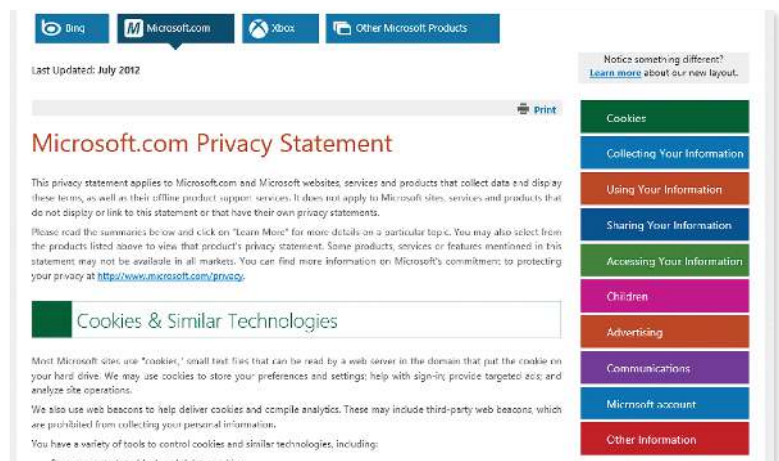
Bing Microsoft.com Xbox Other Microsoft Products

Last Updated: July 2012

Notice something different? Learn more about our new layout.

Print

Microsoft.com Privacy Statement

This privacy statement applies to Microsoft.com and Microsoft websites, services and products that collect data and display these terms, as well as their offline product support services. It does not apply to Microsoft sites, services and products that do not display or link to this statement or that have their own privacy statements.

Please read the summaries below and click on "Learn More" for more details on a particular topic. You may also select from the products listed above to view that product's privacy statement. Some products, services or features mentioned in this statement may not be available in all markets. You can find more information on Microsoft's commitment to protecting your privacy at http://www.microsoft.com/privacy.

Cookies & Similar Technologies

Most Microsoft sites use "cookies," small text files that can be read by a web server in the domain that put the cookie on your hard drive. We may use cookies to store your preferences and settings; help with sign-in; provide targeted ads; and analyze site operations.

We also use web beacons to help deliver cookies and compile analytics. These may include third-party web beacons, which are prohibited from collecting your personal information.

You have a variety of tools to control cookies and similar technologies, including:

Cookies
Collecting Your Information
Using Your Information
Sharing Your Information
Accessing Your Information
Children
Advertising
Communications
Microsoft account
Other Information